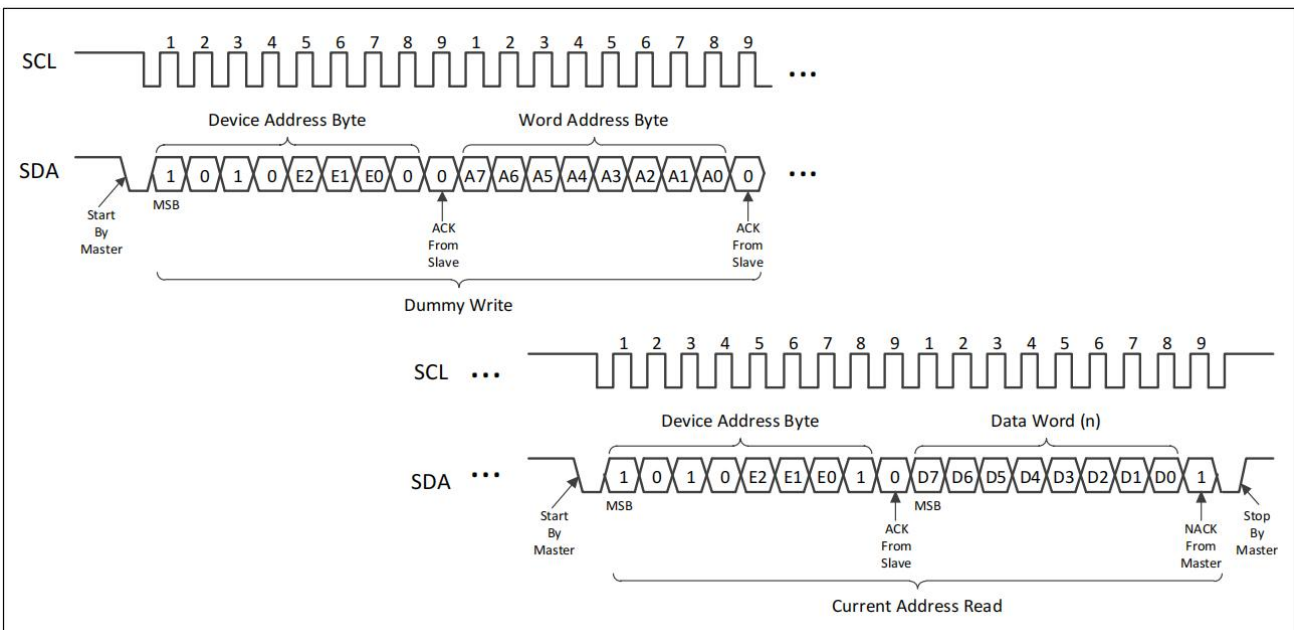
SCL 1 2 3 4 5 6 7 8 9 1 2 3 4 5 6 7 8 9 ...

Device Address Byte

Word Address Byte

SDA 1 0 1 0 E2 E1 E0 0 0 A7 A6 A5 A4 A3 A2 A1 A0 0 ...

Start By Master

MSB

ACK From Slave

ACK From Slave

Dummy Write

SCL ... 1 2 3 4 5 6 7 8 9 1 2 3 4 5 6 7 8 9

Device Address Byte

Data Word (n)

SDA ... 1 0 1 0 E2 E1 E0 1 0 D7 D6 D5 D4 D3 D2 D1 D0 1

Start By Master

MSB

ACK From Slave

MSB

NACK From Master

Stop By Master

Current Address Read